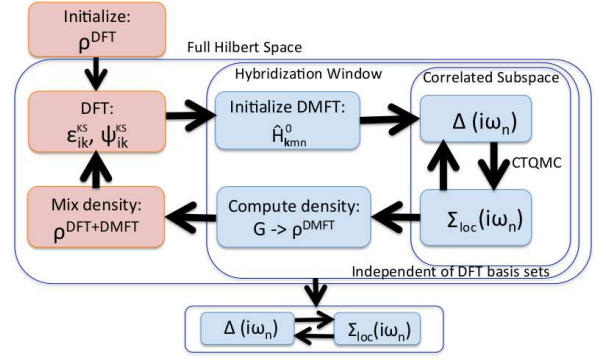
Initialize:
$\rho^{DFT}$

Full Hilbert Space

Hybridization Window

Correlated Subspace

DFT:
$\epsilon_{ik}^{KS}, \psi_{ik}^{KS}$

Initialize DMFT:
$\hat{H}_{\mathbf{k}mn}^{0}$

$\Delta(i\omega_n)$

CTQMC

Mix density:
$\rho^{DFT+DMFT}$

Compute density:
$G \text{ -> } \rho^{DMFT}$

$\Sigma_{loc}(i\omega_n)$

Independent of DFT basis sets

$\Delta(i\omega_n)$

$\Sigma_{loc}(i\omega_n)$